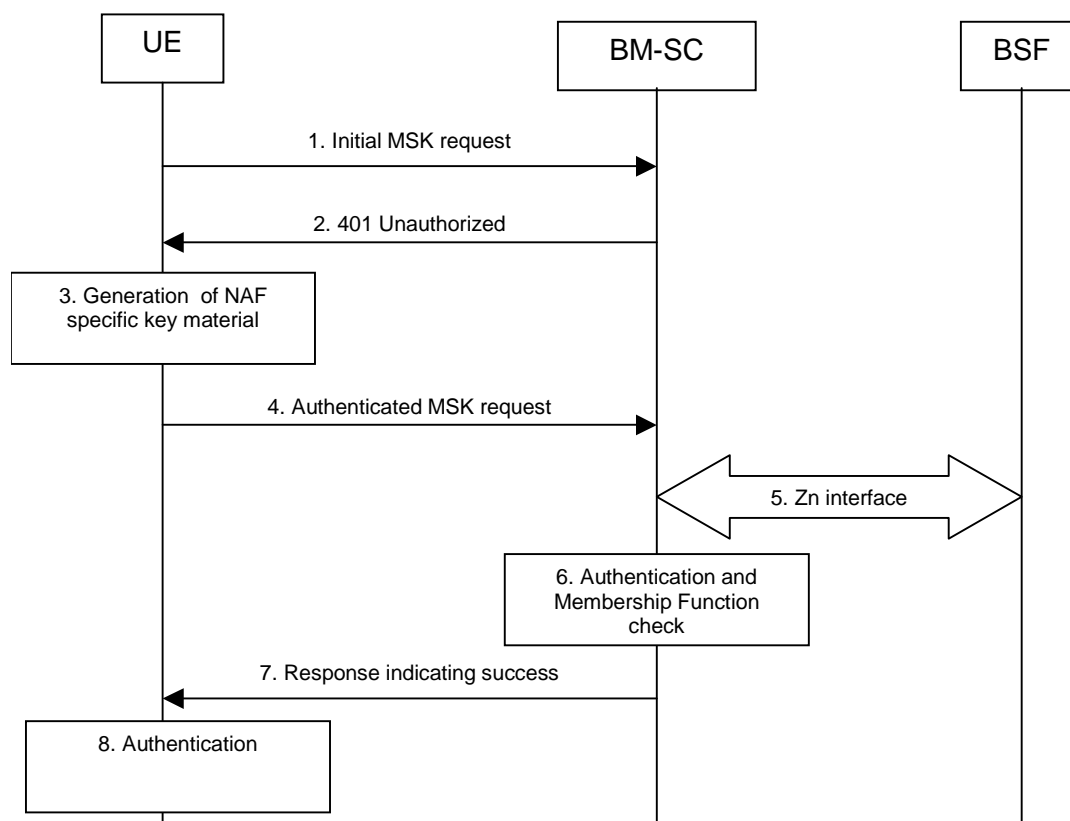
UE

BM-SC

BSF

1. Initial MSK request

2. 401 Unauthorized

3. Generation of NAF specific key material

4. Authenticated MSK request

5. Zn interface

6. Authentication and Membership Function check

7. Response indicating success

8. Authentication